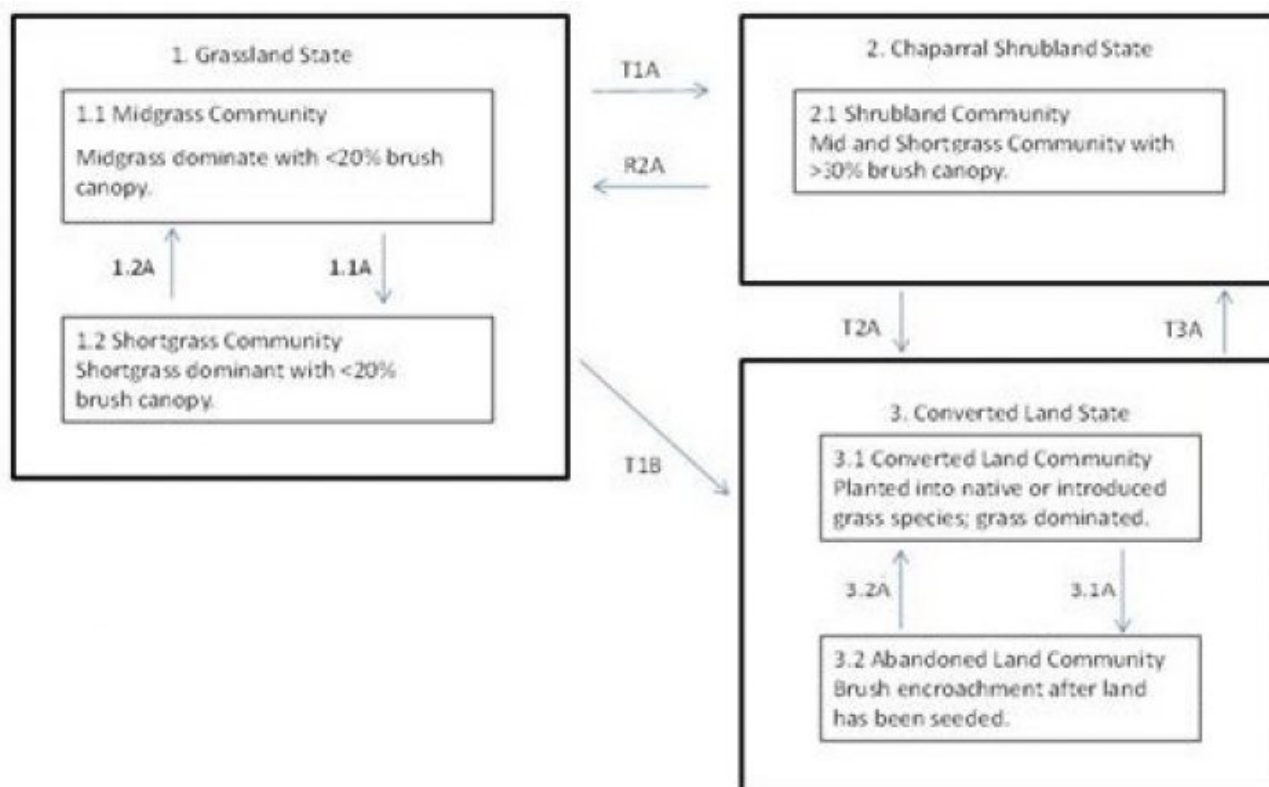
1. Grassland State

1.1 Midgrass Community
Midgrass dominate with <20% brush canopy.

1.2A

1.1A

1.2 Shortgrass Community
Shortgrass dominant with <20% brush canopy.

T1A

R2A

2. Chaparral Shrubland State

2.1 Shrubland Community
Mid and Shortgrass Community with >30% brush canopy.

T2A

T3A

T1B

3. Converted Land State

3.1 Converted Land Community
Planted into native or introduced grass species; grass dominated.

3.2A

3.1A

3.2 Abandoned Land Community
Brush encroachment after land has been seeded.